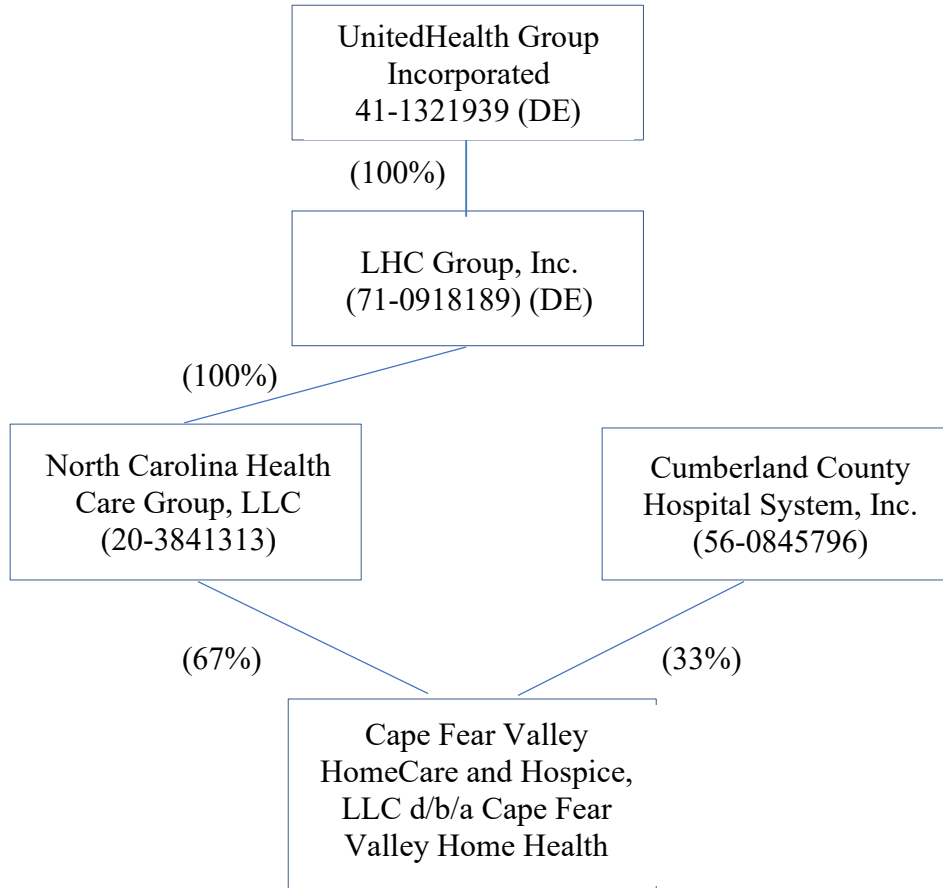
UnitedHealth Group Incorporated
41-1321939 (DE)

(100%)

LHC Group, Inc.
(71-0918189) (DE)

(100%)

North Carolina Health Care Group, LLC
(20-3841313)

Cumberland County Hospital System, Inc.
(56-0845796)

(67%)

(33%)

Cape Fear Valley HomeCare and Hospice, LLC d/b/a Cape Fear Valley Home Health